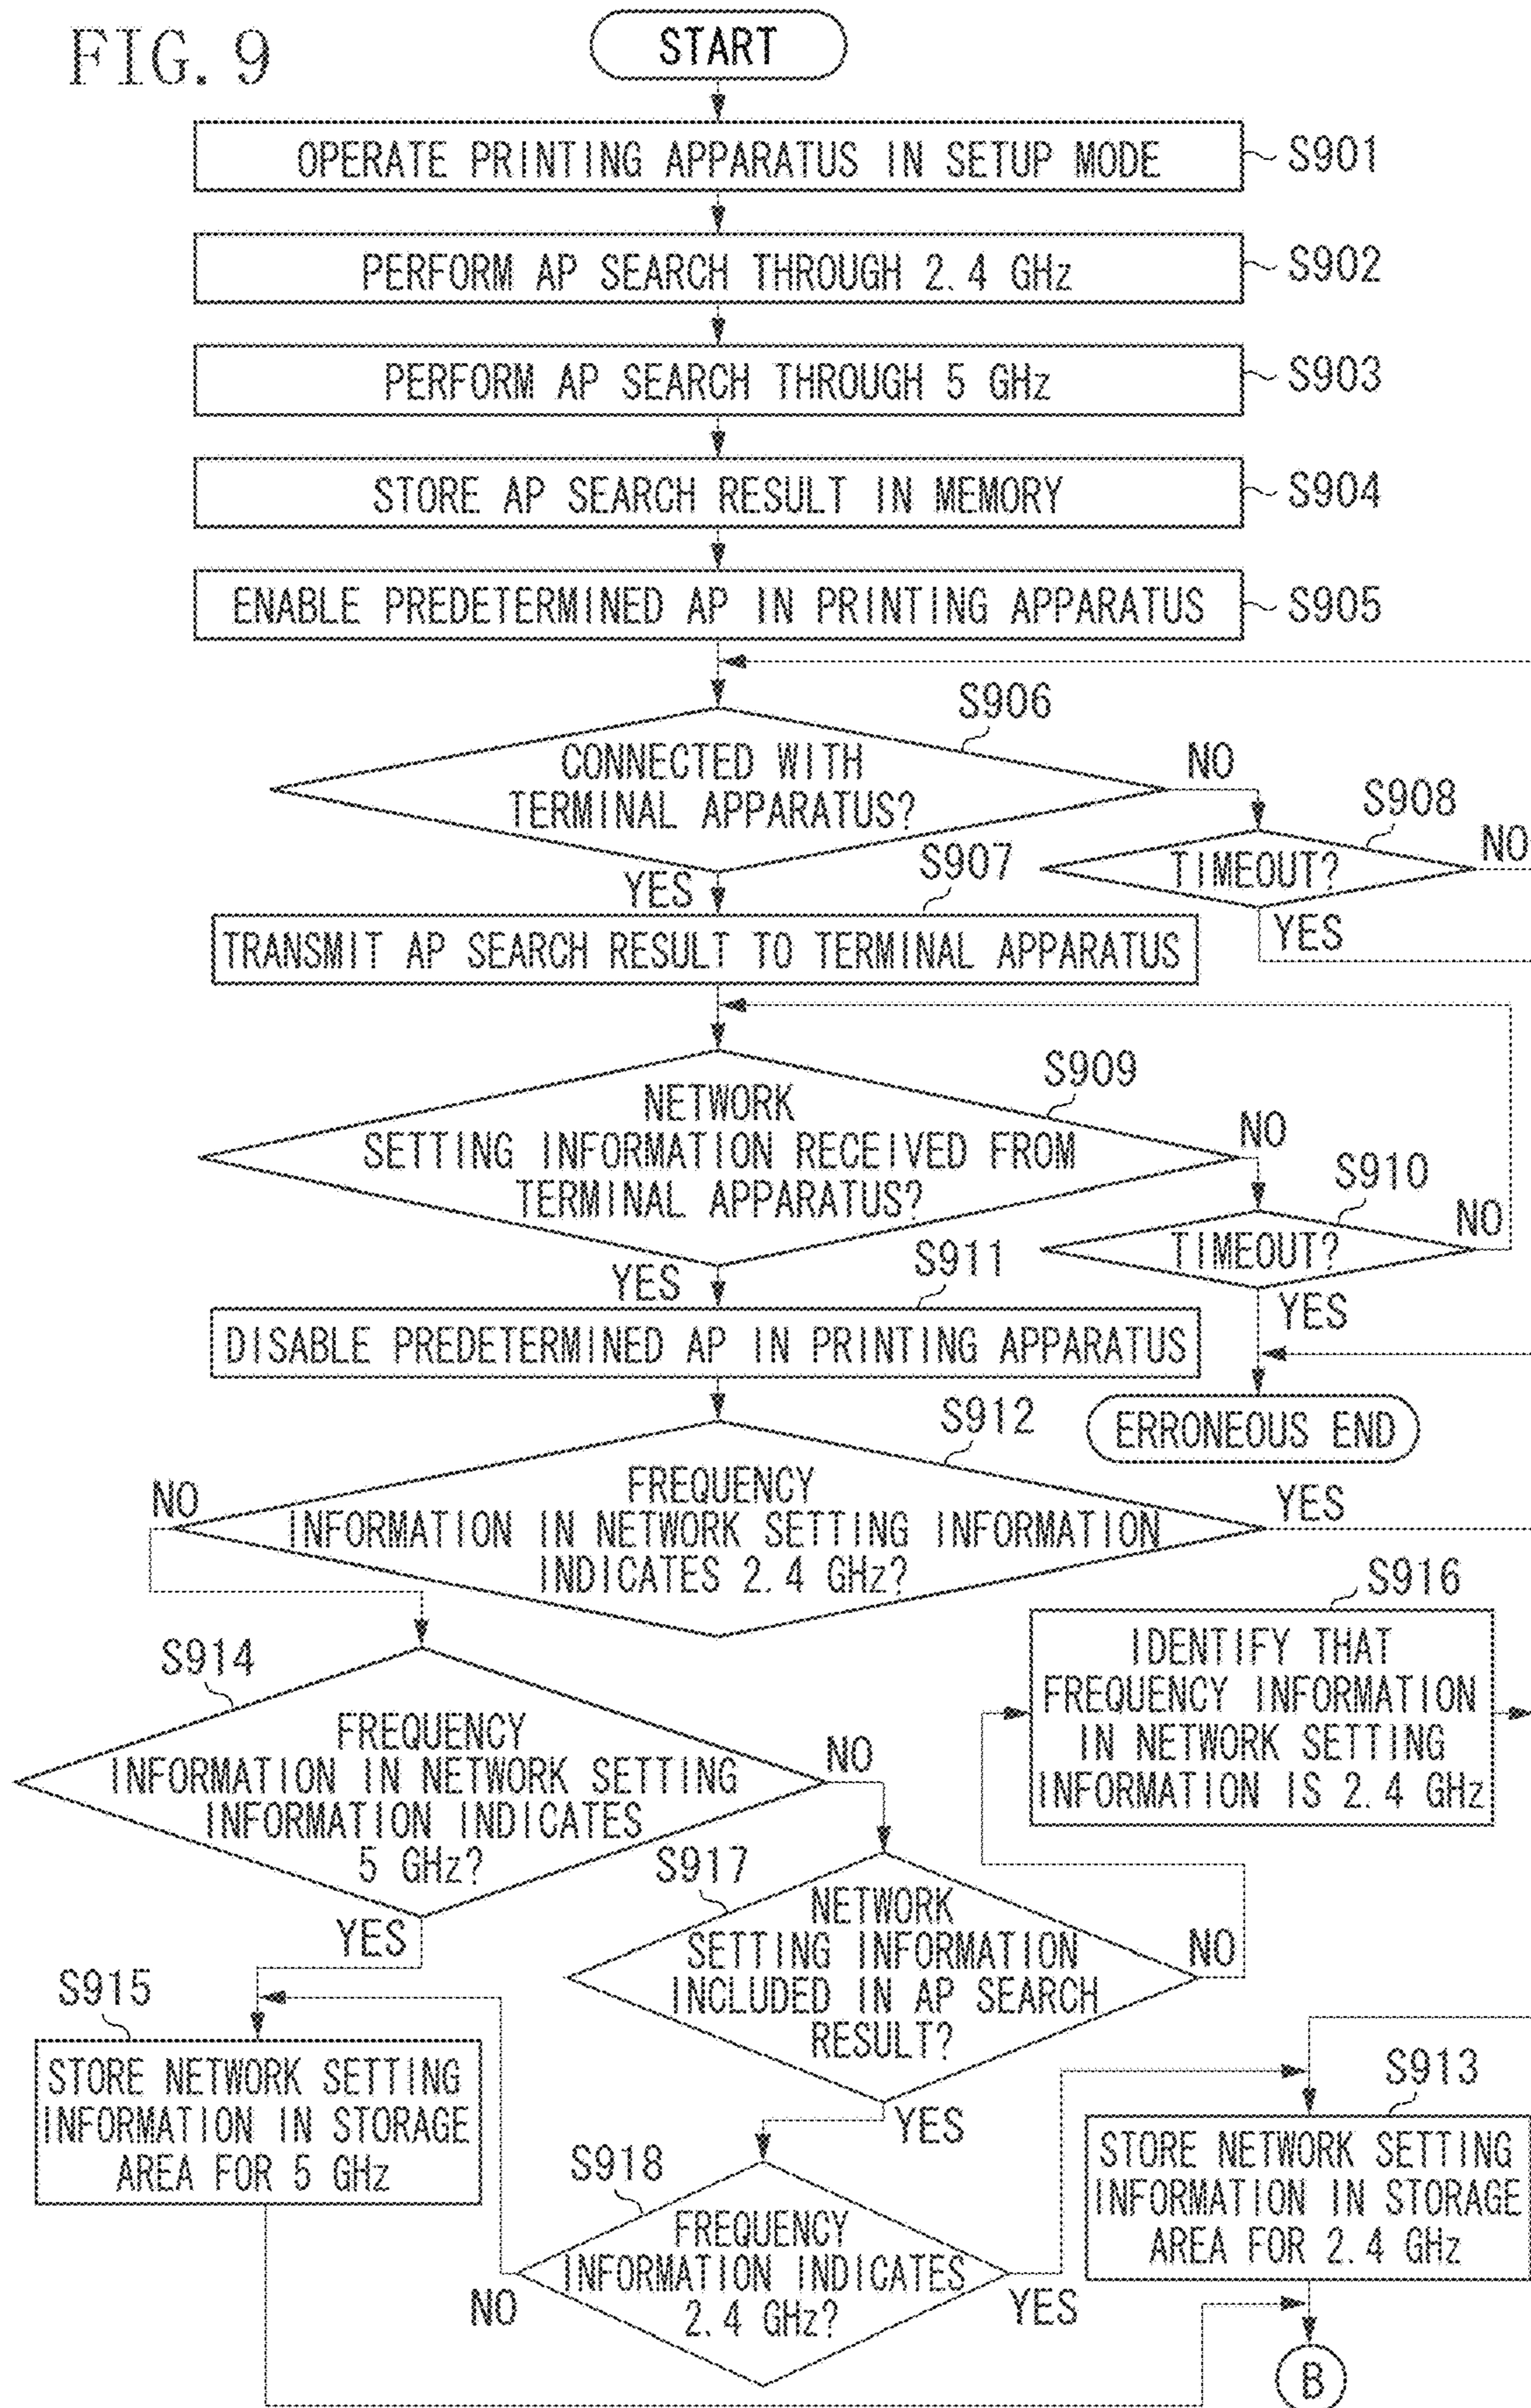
FIG. 9

START

OPERATE PRINTING APPARATUS IN SETUP MODE S901

PERFORM AP SEARCH THROUGH 2.4 GHz S902

PERFORM AP SEARCH THROUGH 5 GHz S903

STORE AP SEARCH RESULT IN MEMORY S904

ENABLE PREDETERMINED AP IN PRINTING APPARATUS S905

S906
CONNECTED WITH TERMINAL APPARATUS?
NO
S908
TIMEOUT?
NO
YES
YES
S907
TRANSMIT AP SEARCH RESULT TO TERMINAL APPARATUS

S909
NETWORK SETTING INFORMATION RECEIVED FROM TERMINAL APPARATUS?
NO
S910
TIMEOUT?
NO
YES
YES
S911
DISABLE PREDETERMINED AP IN PRINTING APPARATUS

ERRONEOUS END

S912
FREQUENCY INFORMATION IN NETWORK SETTING INFORMATION INDICATES 2.4 GHz?
NO
YES

S916
IDENTIFY THAT FREQUENCY INFORMATION IN NETWORK SETTING INFORMATION IS 2.4 GHz

S914
FREQUENCY INFORMATION IN NETWORK SETTING INFORMATION INDICATES 5 GHz?
NO
YES

S917
NETWORK SETTING INFORMATION INCLUDED IN AP SEARCH RESULT?
NO
YES

S915
STORE NETWORK SETTING INFORMATION IN STORAGE AREA FOR 5 GHz

S918
FREQUENCY INFORMATION INDICATES 2.4 GHz?
NO
YES

S913
STORE NETWORK SETTING INFORMATION IN STORAGE AREA FOR 2.4 GHz

B